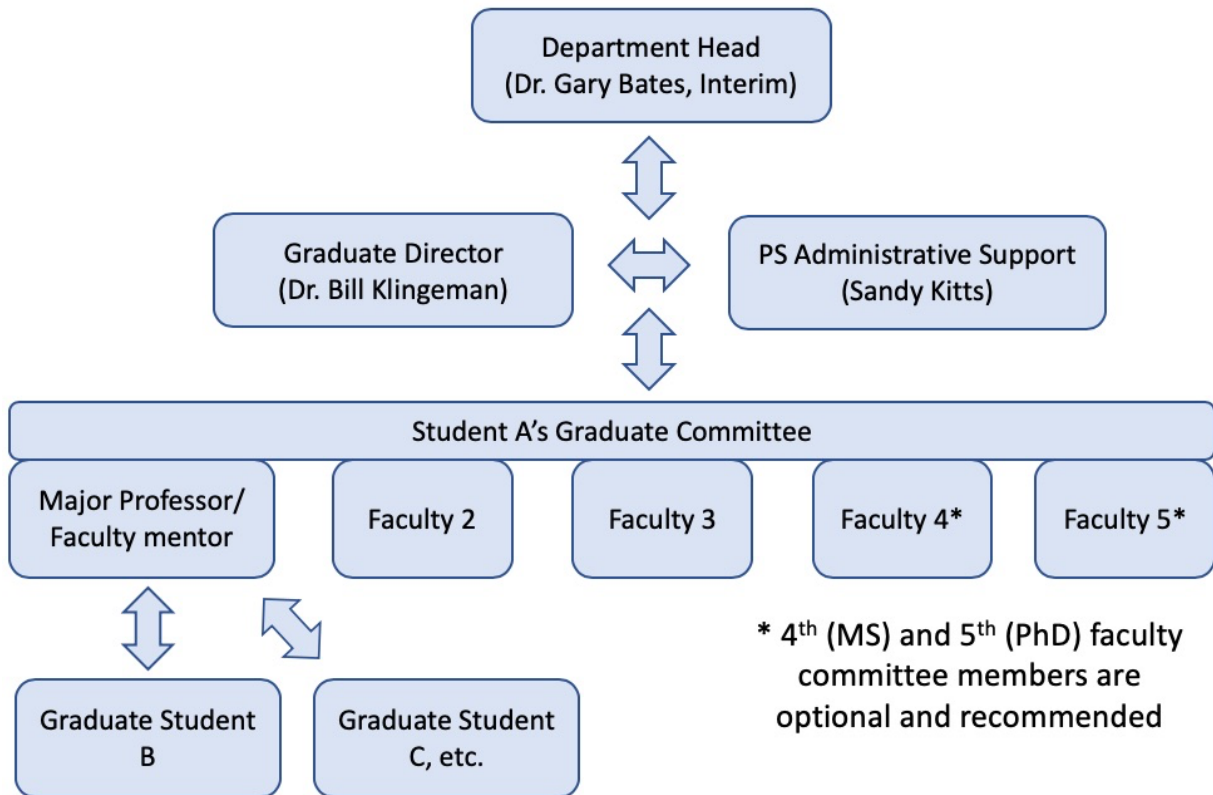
Department Head
(Dr. Gary Bates, Interim)

Graduate Director
(Dr. Bill Klingeman)

PS Administrative Support
(Sandy Kitts)

Student A's Graduate Committee

Major Professor/
Faculty mentor

Faculty 2

Faculty 3

Faculty 4*

Faculty 5*

Graduate Student
B

Graduate Student
C, etc.

* 4$^{th}$ (MS) and 5$^{th}$ (PhD) faculty committee members are optional and recommended